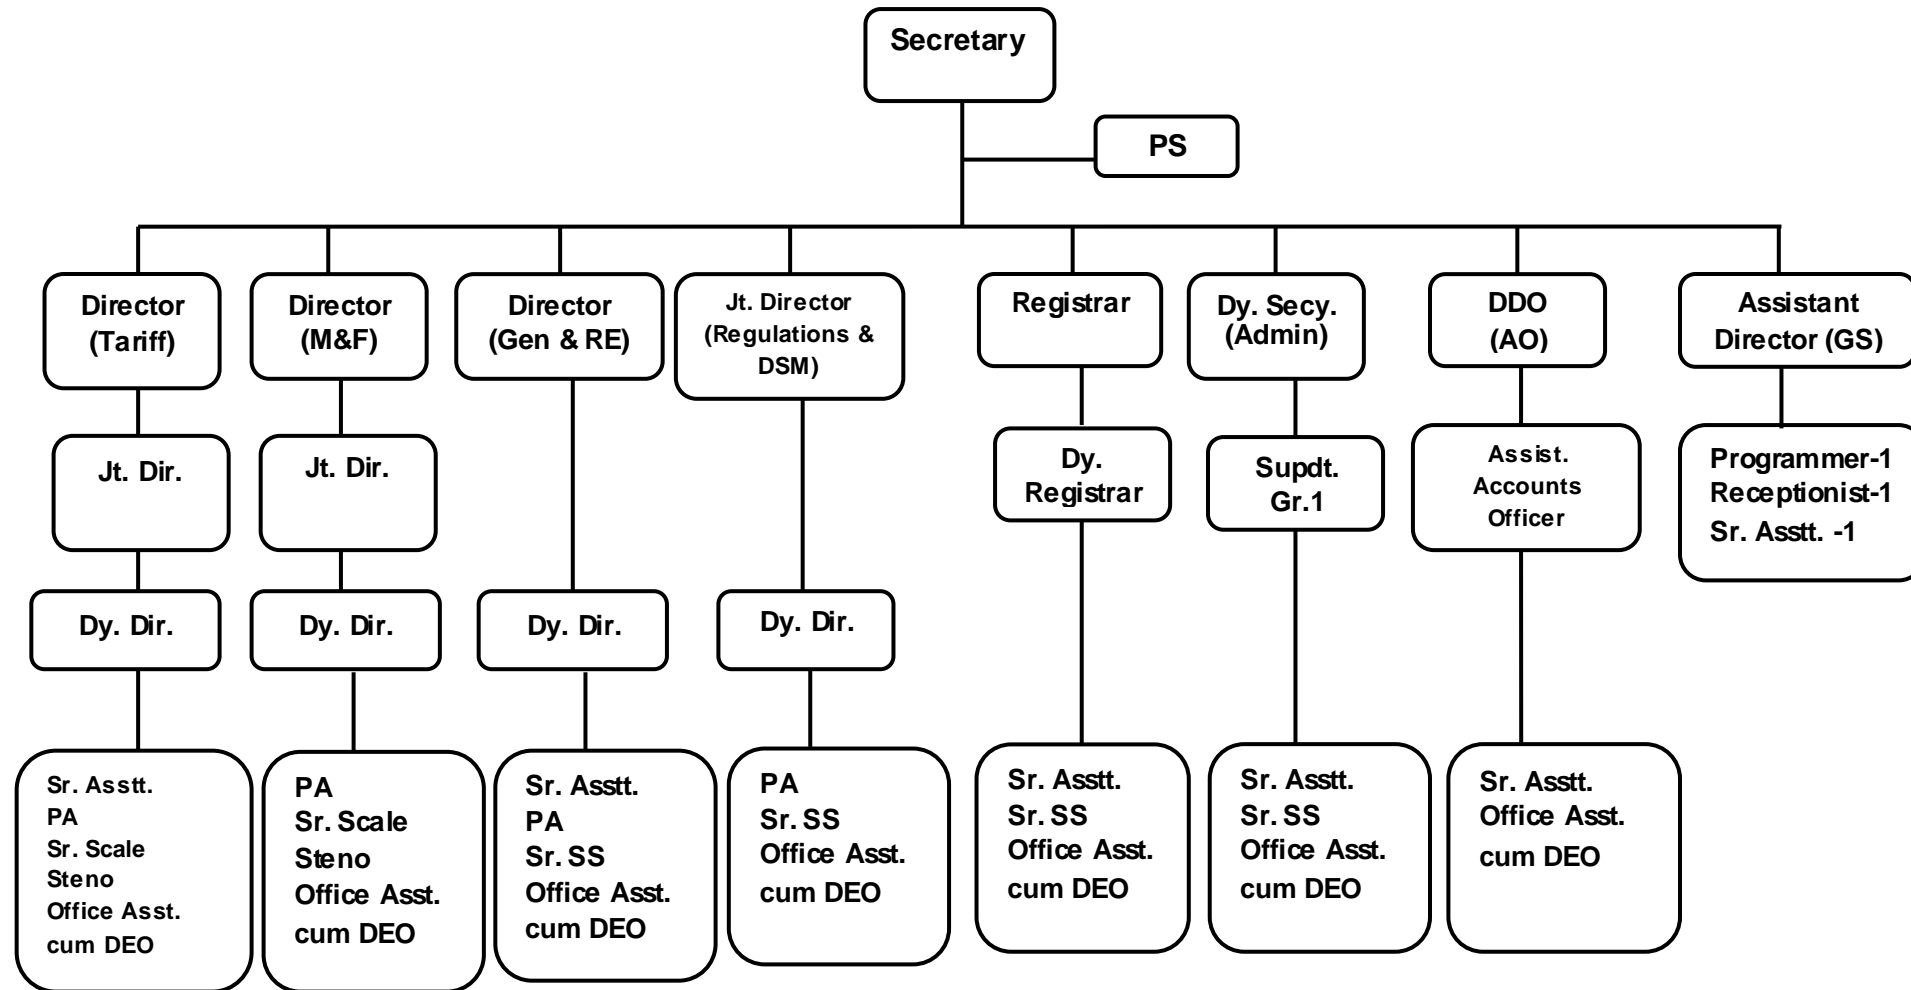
Secretary

PS

Director (Tariff)

Jt. Dir.

Dy. Dir.

Sr. Asstt.
PA
Sr. Scale Steno
Office Asst. cum DEO

Director (M&F)

Jt. Dir.

Dy. Dir.

PA
Sr. Scale Steno
Office Asst. cum DEO

Director (Gen & RE)

Dy. Dir.

Sr. Asstt.
PA
Sr. SS
Office Asst. cum DEO

Jt. Director (Regulations & DSM)

Dy. Dir.

PA
Sr. SS
Office Asst. cum DEO

Registrar

Dy. Registrar

Sr. Asstt.
Sr. SS
Office Asst. cum DEO

Dy. Secy. (Admin)

Supdt. Gr.1

Sr. Asstt.
Sr. SS
Office Asst. cum DEO

DDO (AO)

Assist. Accounts Officer

Sr. Asstt.
Office Asst. cum DEO

Assistant Director (GS)

Programmer-1
Receptionist-1
Sr. Asstt. -1